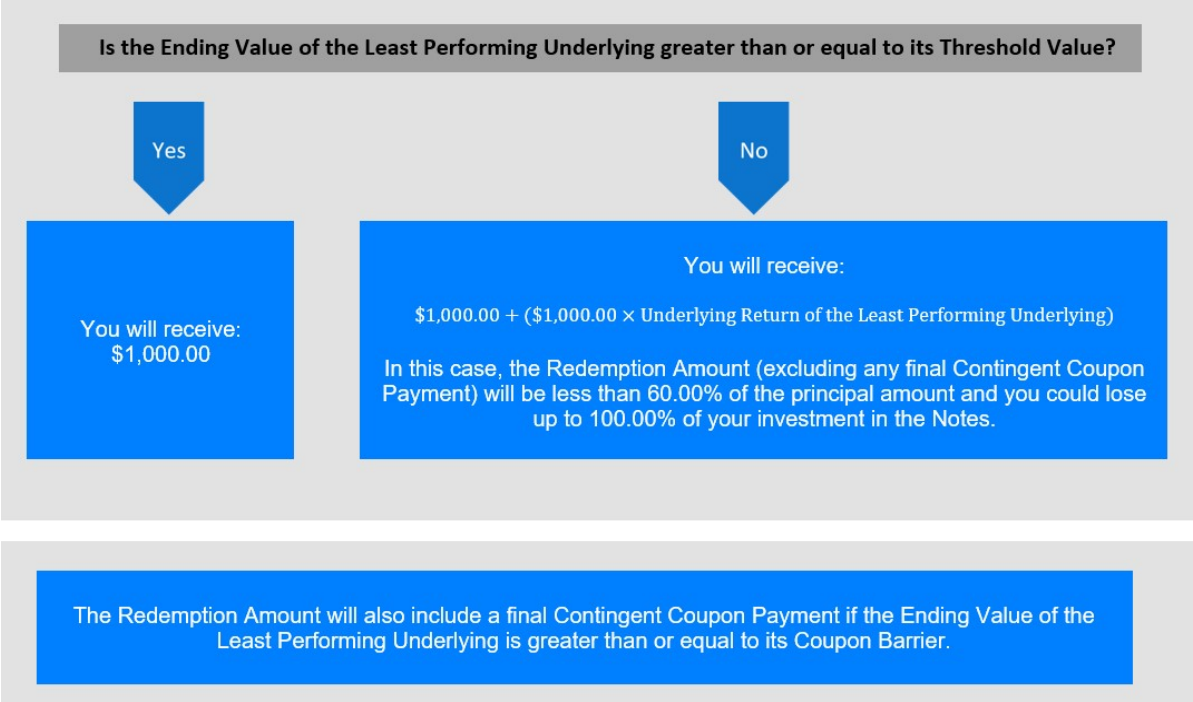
Is the Ending Value of the Least Performing Underlying greater than or equal to its Threshold Value?

Yes

No

You will receive:
$1,000.00

You will receive:

$\$1,000.00 + (\$1,000.00 \times \text{Underlying Return of the Least Performing Underlying})$

In this case, the Redemption Amount (excluding any final Contingent Coupon Payment) will be less than 60.00% of the principal amount and you could lose up to 100.00% of your investment in the Notes.

The Redemption Amount will also include a final Contingent Coupon Payment if the Ending Value of the Least Performing Underlying is greater than or equal to its Coupon Barrier.